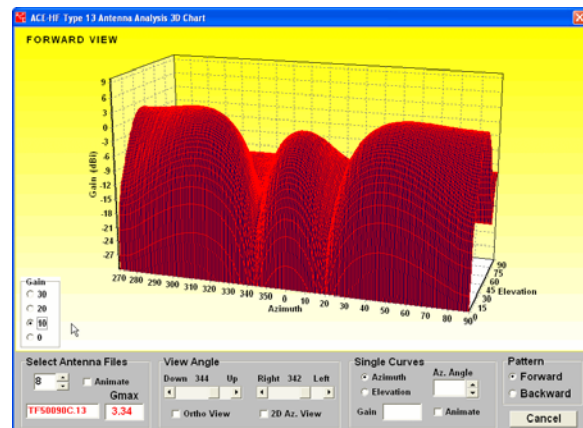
ACE-HF Type 13 Antenna Analysis 3D Chart

FORWARD VIEW

Gain (dBi)

9
6
3
0
-3
-6
-9
-12
-15
-18
-21
-24
-27

270 280 290 300 310 320 330 340 350 0 10 20 30 40 50 60 70 80 90

Azimuth

90
75
70
60
45
30
15
0

Elevation

Gain
30
20
10
0

Select Antenna Files
8
Animate
Gmax
TF50090C.13
3.34

View Angle
Down 344 Up
Right 342 Left
Ortho View
2D Az. View

Single Curves
Azimuth
Elevation
Az. Angle
Gain
Animate

Pattern
Forward
Backward
Cancel